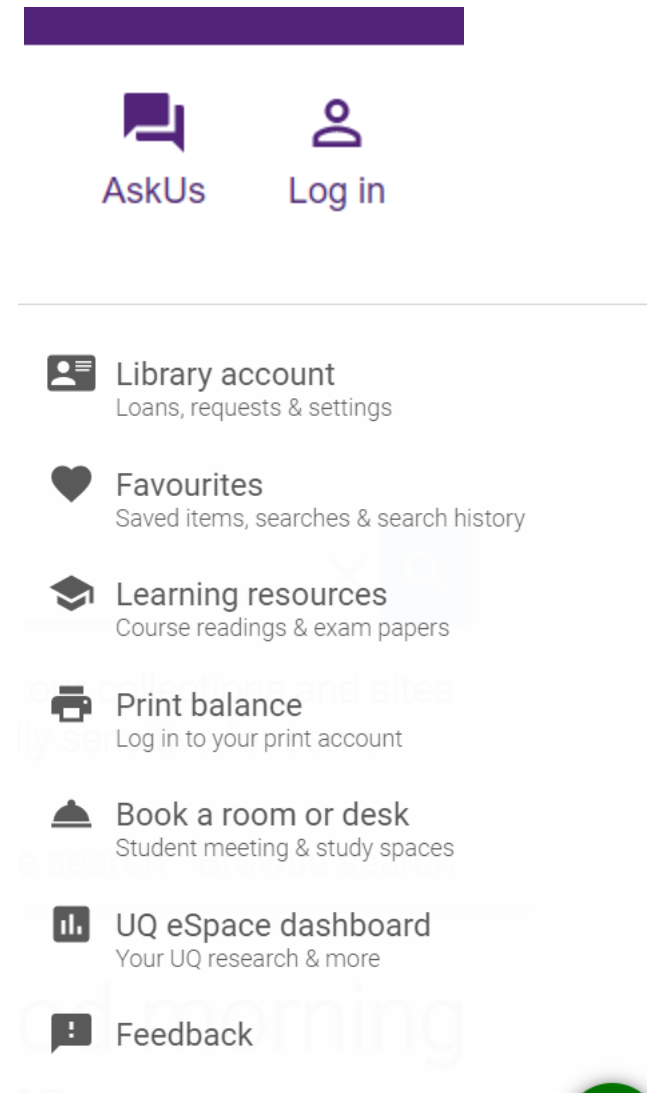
AskUs

Log in

Library account
Loans, requests & settings

Favourites
Saved items, searches & search history

Learning resources
Course readings & exam papers

Print balance
Log in to your print account

Book a room or desk
Student meeting & study spaces

UQ eSpace dashboard
Your UQ research & more

Feedback